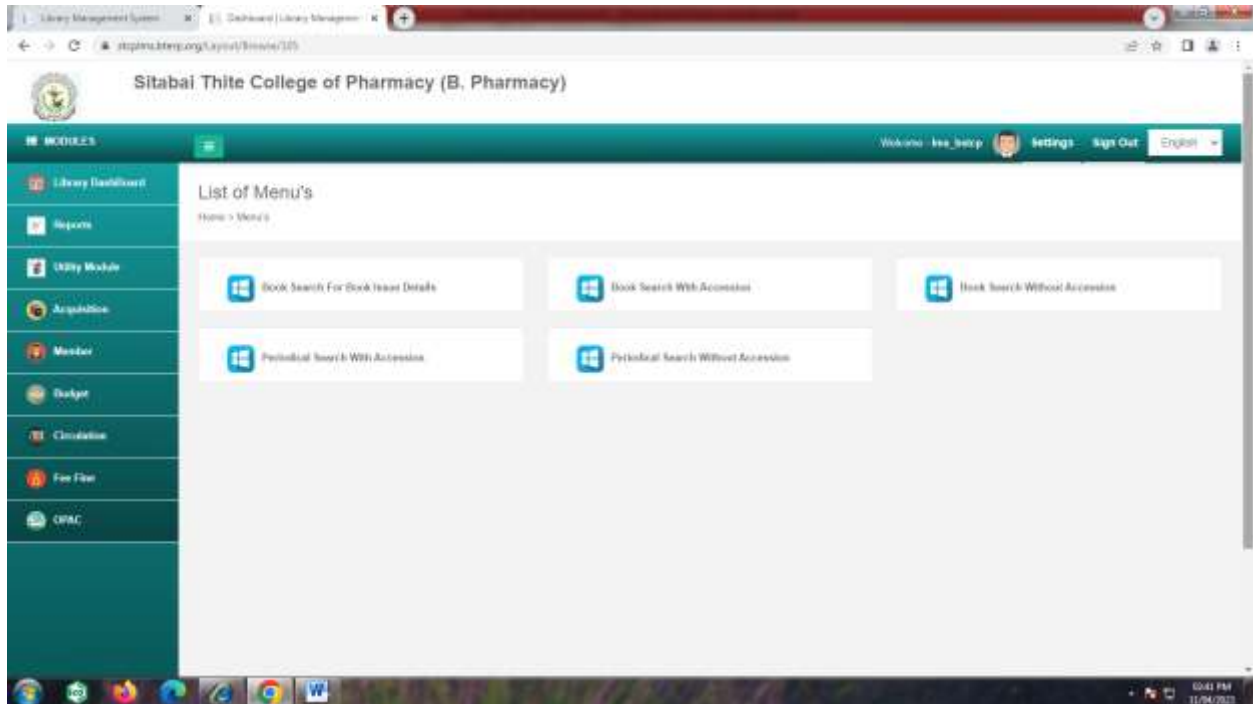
Library Management System
Dashboard | Library Management
stcpims.btevp.org/Layout/Browse/105

Sitabai Thite College of Pharmacy (B. Pharmacy)

MODULES
Welcome - lms_bstcp
Settings
Sign Out
English

Library Dashboard
Reports
Utility Module
Acquisition
Member
Budget
Circulation
Fee Fine
OPAC

List of Menu's
Home > Menu's

Book Search For Book Issue Details
Book Search With Accession
Book Search Without Accession
Periodical Search With Accession
Periodical Search Without Accession

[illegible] PM
11/04/2023